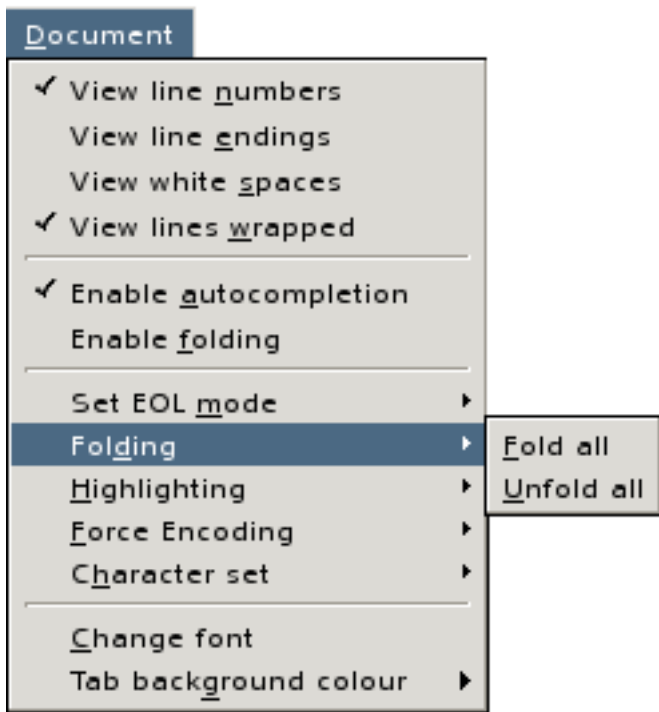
Document

✓ View line numbers
View line endings
View white spaces
✓ View lines wrapped

✓ Enable autocompletion
Enable folding

Set EOL mode
Folding
Highlighting
Force Encoding
Character set

Change font
Tab background colour

Fold all
Unfold all